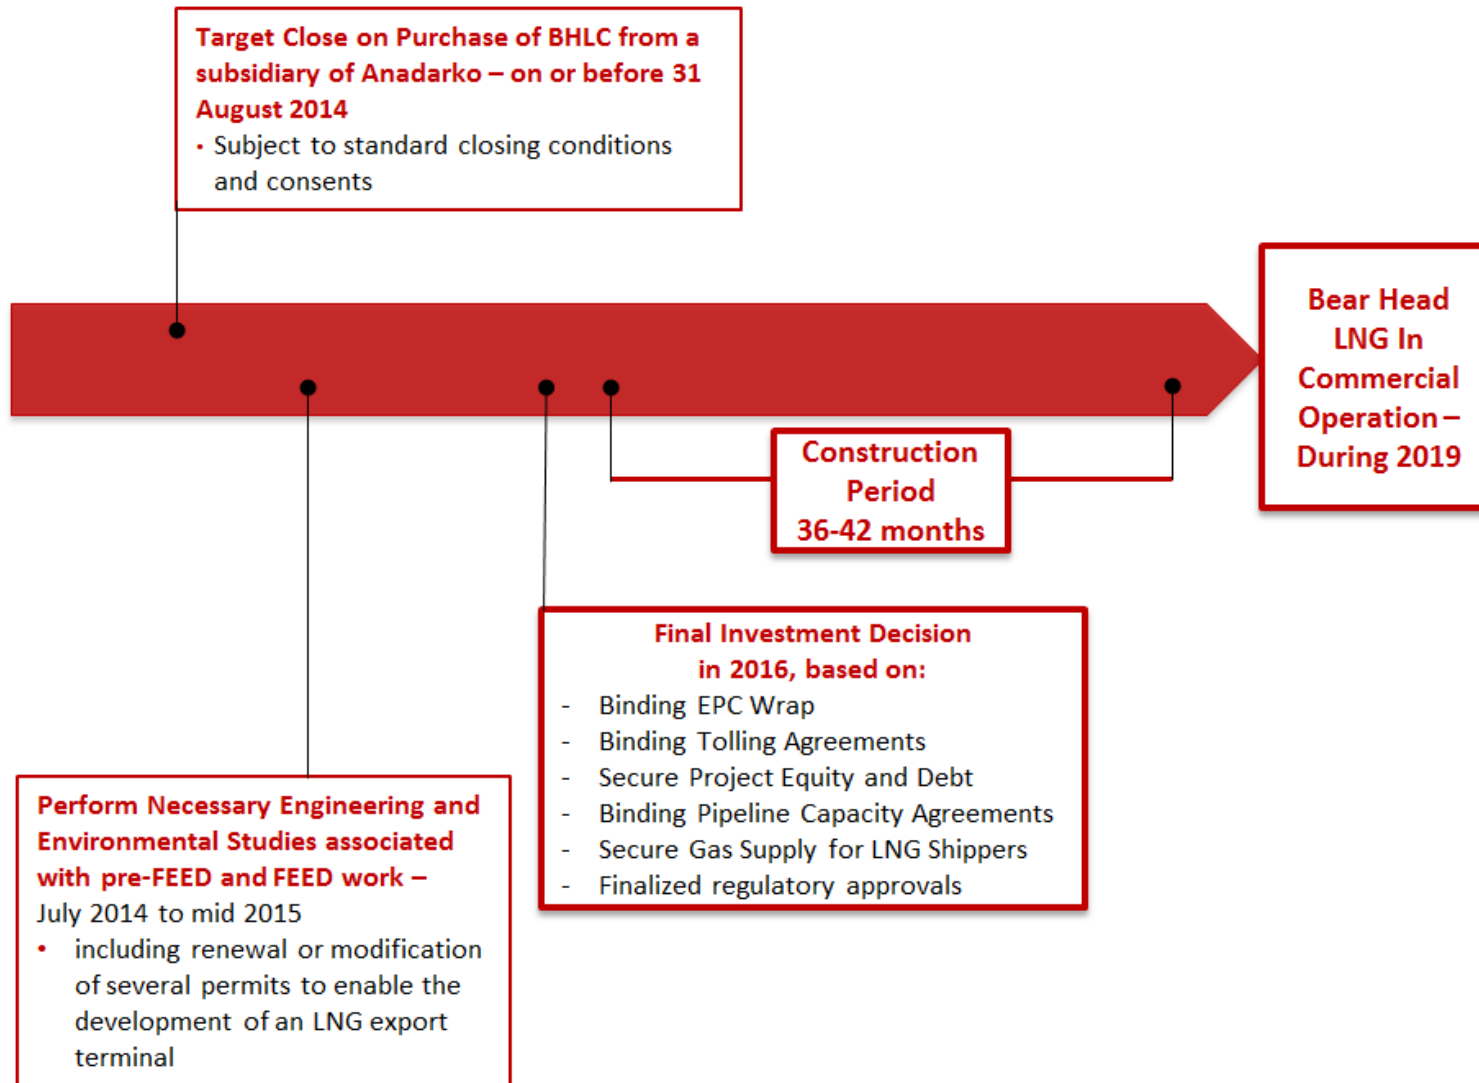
Target Close on Purchase of BHLC from a subsidiary of Anadarko – on or before 31 August 2014

• Subject to standard closing conditions and consents

Bear Head LNG In Commercial Operation – During 2019

Construction Period 36-42 months

Final Investment Decision in 2016, based on:

- Binding EPC Wrap
- Binding Tolling Agreements
- Secure Project Equity and Debt
- Binding Pipeline Capacity Agreements
- Secure Gas Supply for LNG Shippers
- Finalized regulatory approvals

Perform Necessary Engineering and Environmental Studies associated with pre-FEED and FEED work – July 2014 to mid 2015

• including renewal or modification of several permits to enable the development of an LNG export terminal